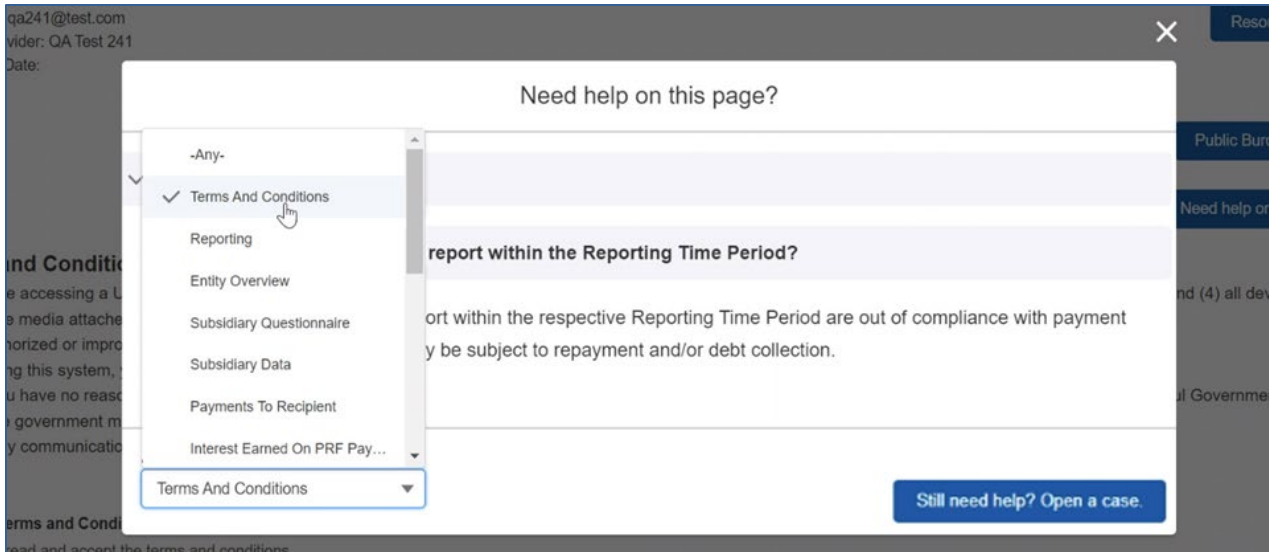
qa241@test.com
vider: QA Test 241
Date:

Reso

Public Bur

Need help o

nd Conditi
e accessing a U
e media attache
horized or impro
ng this system,
u have no reas
government m
y communicatio

nd (4) all dev

l Governme

erms and Condi

Need help on this page?

-Any-
Terms And Conditions
Reporting
Entity Overview
Subsidiary Questionnaire
Subsidiary Data
Payments To Recipient
Interest Earned On PRF Pay...

Terms And Conditions

report within the Reporting Time Period?

ort within the respective Reporting Time Period are out of compliance with payment y be subject to repayment and/or debt collection.

Still need help? Open a case.